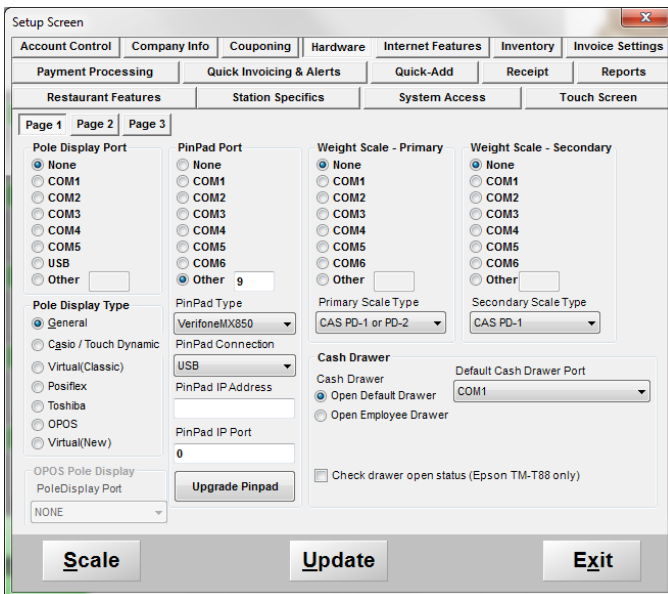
Setup Screen

Account Control | Company Info | Couponing | Hardware | Internet Features | Inventory | Invoice Settings

Payment Processing | Quick Invoicing & Alerts | Quick-Add | Receipt | Reports

Restaurant Features | Station Specifics | System Access | Touch Screen

Page 1 | Page 2 | Page 3

Pole Display Port
None
COM1
COM2
COM3
COM4
COM5
USB
Other

Pole Display Type
General
Casio / Touch Dynamic
Virtual(Classic)
Posiflex
Toshiba
OPOS
Virtual(New)

OPOS Pole Display
PoleDisplay Port
NONE

PinPad Port
None
COM1
COM2
COM3
COM4
COM5
COM6
Other 9

PinPad Type
VerifoneMX850
PinPad Connection
USB
PinPad IP Address

PinPad IP Port
0

Upgrade Pinpad

Weight Scale - Primary
None
COM1
COM2
COM3
COM4
COM5
COM6
Other

Primary Scale Type
CAS PD-1 or PD-2

Weight Scale - Secondary
None
COM1
COM2
COM3
COM4
COM5
COM6
Other

Secondary Scale Type
CAS PD-1

Cash Drawer
Cash Drawer
Open Default Drawer
Open Employee Drawer
Default Cash Drawer Port
COM1

Check drawer open status (Epson TM-T88 only)

Scale | Update | Exit